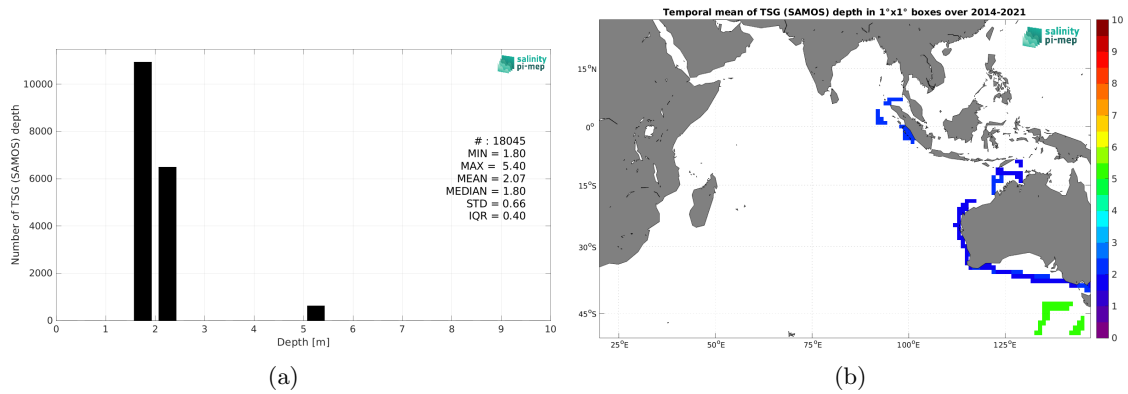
salinity pi-mep

Number of TSG (SAMOS) depth

10000
8000
6000
4000
2000
0

# : 18045
MIN = 1.80
MAX = 5.40
MEAN = 2.07
MEDIAN = 1.80
STD = 0.66
IQR = 0.40

0 1 2 3 4 5 6 7 8 9 10
Depth [m]

(a)

Temporal mean of TSG (SAMOS) depth in 1°x1° boxes over 2014-2021

salinity pi-mep

15°N
0°
15°S
30°S
45°S

25°E 50°E 75°E 100°E 125°E

10
9
8
7
6
5
4
3
2
1
0

(b)